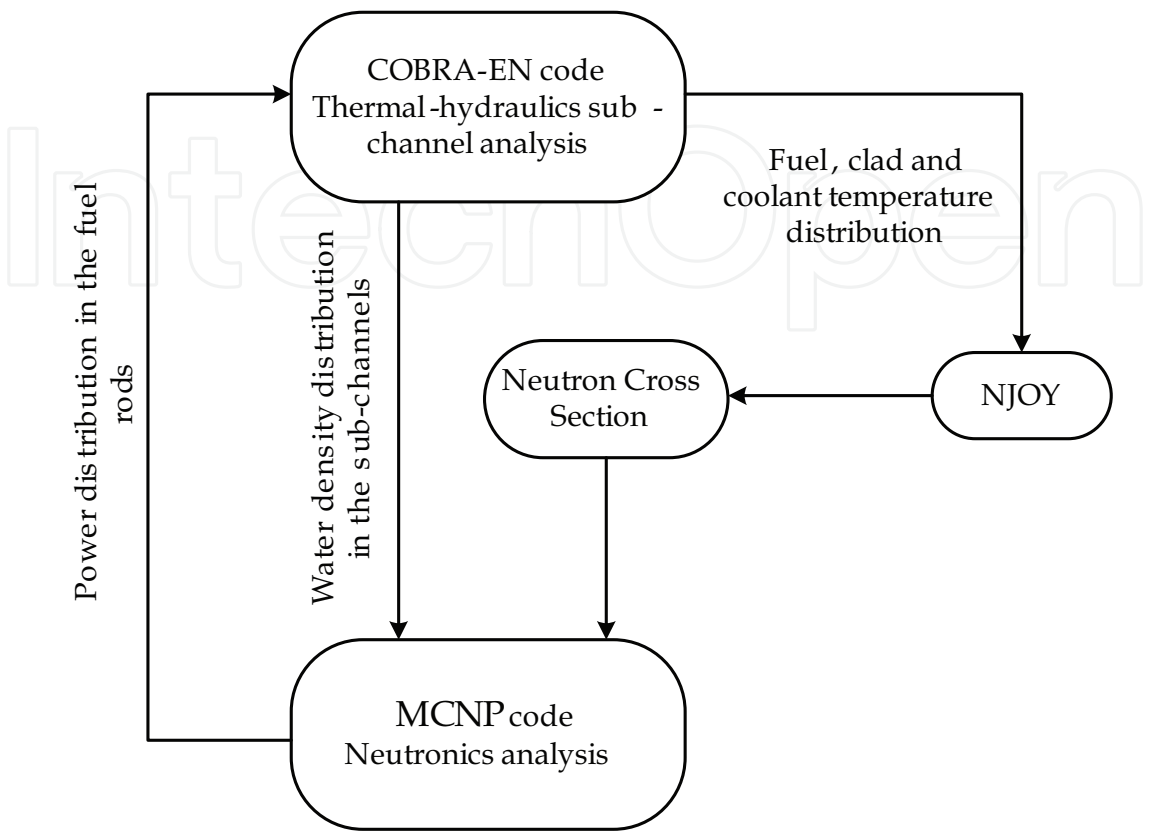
COBRA-EN code
Thermal-hydraulics sub-channel analysis

Fuel, clad and coolant temperature distribution

Power distribution in the fuel rods

Water density distribution in the sub-channels

Neutron Cross Section

NJOY

MCNP code
Neutronics analysis

IntechOpen